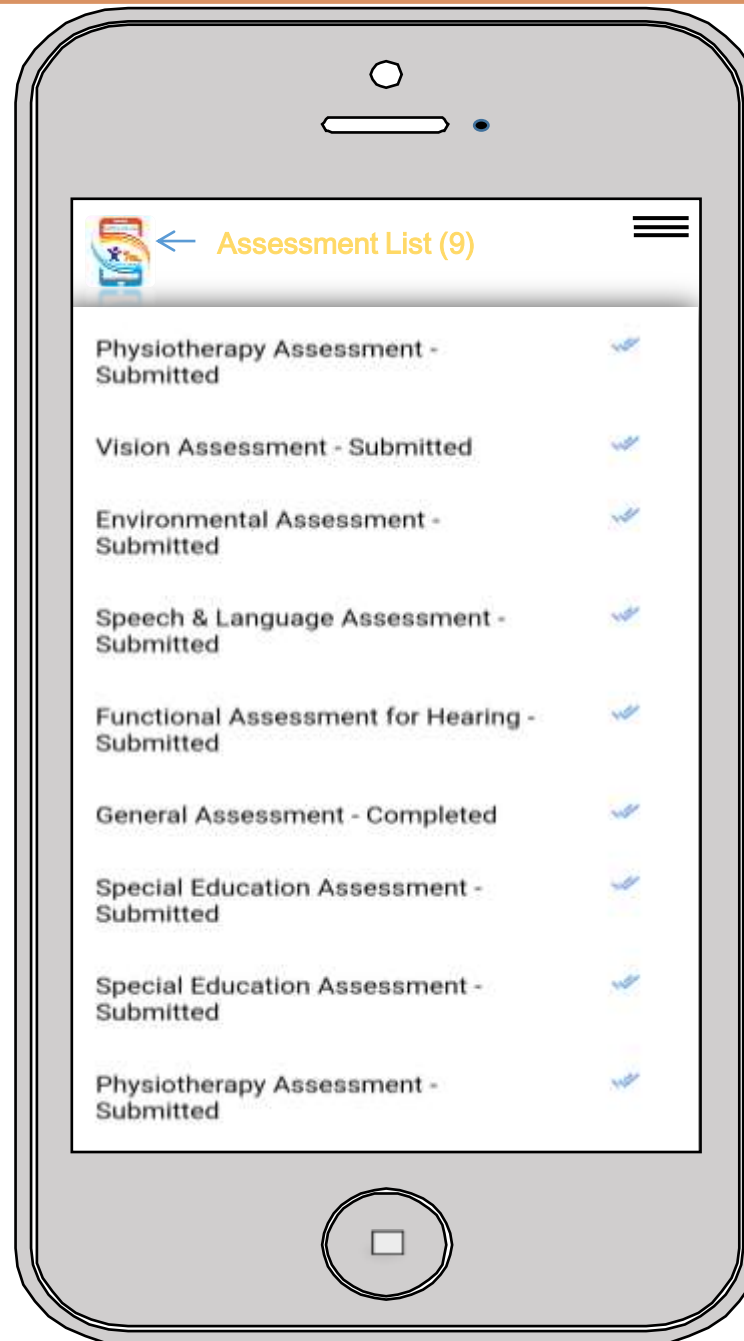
Assessment List (9)

Physiotherapy Assessment - Submitted

Vision Assessment - Submitted

Environmental Assessment - Submitted

Speech & Language Assessment - Submitted

Functional Assessment for Hearing - Submitted

General Assessment - Completed

Special Education Assessment - Submitted

Special Education Assessment - Submitted

Physiotherapy Assessment - Submitted